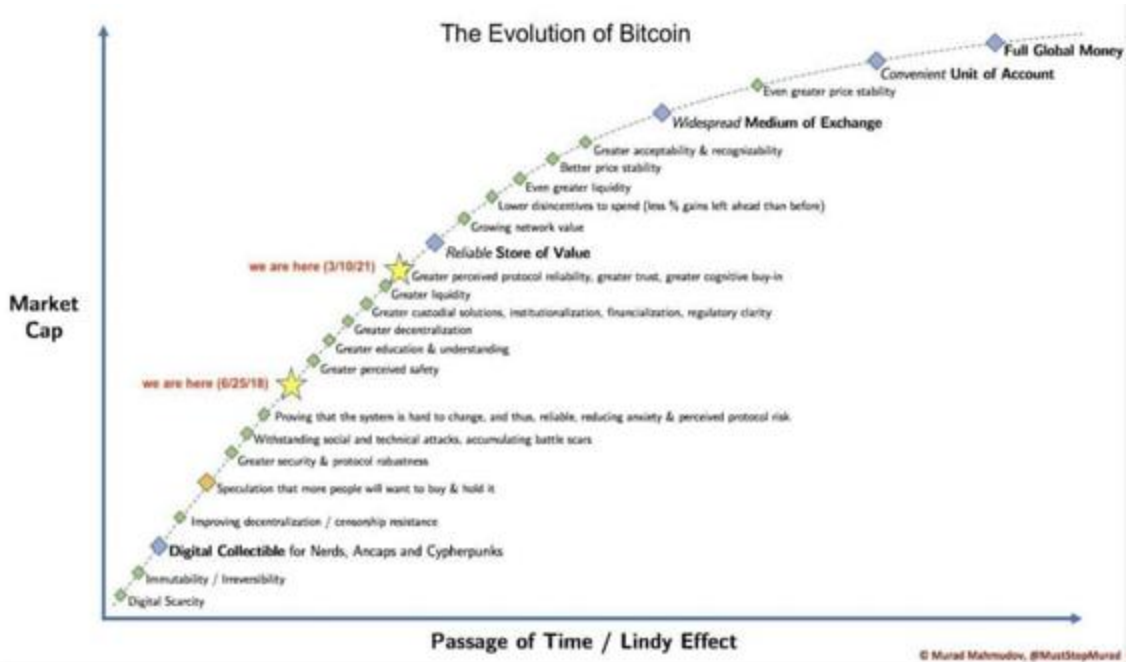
The Evolution of Bitcoin

Full Global Money

Convenient Unit of Account

Even greater price stability

Widespread Medium of Exchange

Greater acceptability & recognizability

Better price stability

Even greater liquidity

Lower disincentives to spend (less % gains left ahead than before)

Growing network value

Reliable Store of Value

we are here (3/10/21)

Greater perceived protocol reliability, greater trust, greater cognitive buy-in

Greater liquidity

Greater custodial solutions, institutionalization, financialization, regulatory clarity

Greater decentralization

Greater education & understanding

Greater perceived safety

we are here (6/25/18)

Proving that the system is hard to change, and thus, reliable, reducing anxiety & perceived protocol risk

Withstanding social and technical attacks, accumulating battle scars

Greater security & protocol robustness

Speculation that more people will want to buy & hold it

Improving decentralization / censorship resistance

Digital Collectible for Nerds, Ancaps and Cypherpunks

Immutability / Irreversibility

Digital Scarcity

Market Cap

Passage of Time / Lindy Effect

© Murad Mahmudov, @MustStopMurad